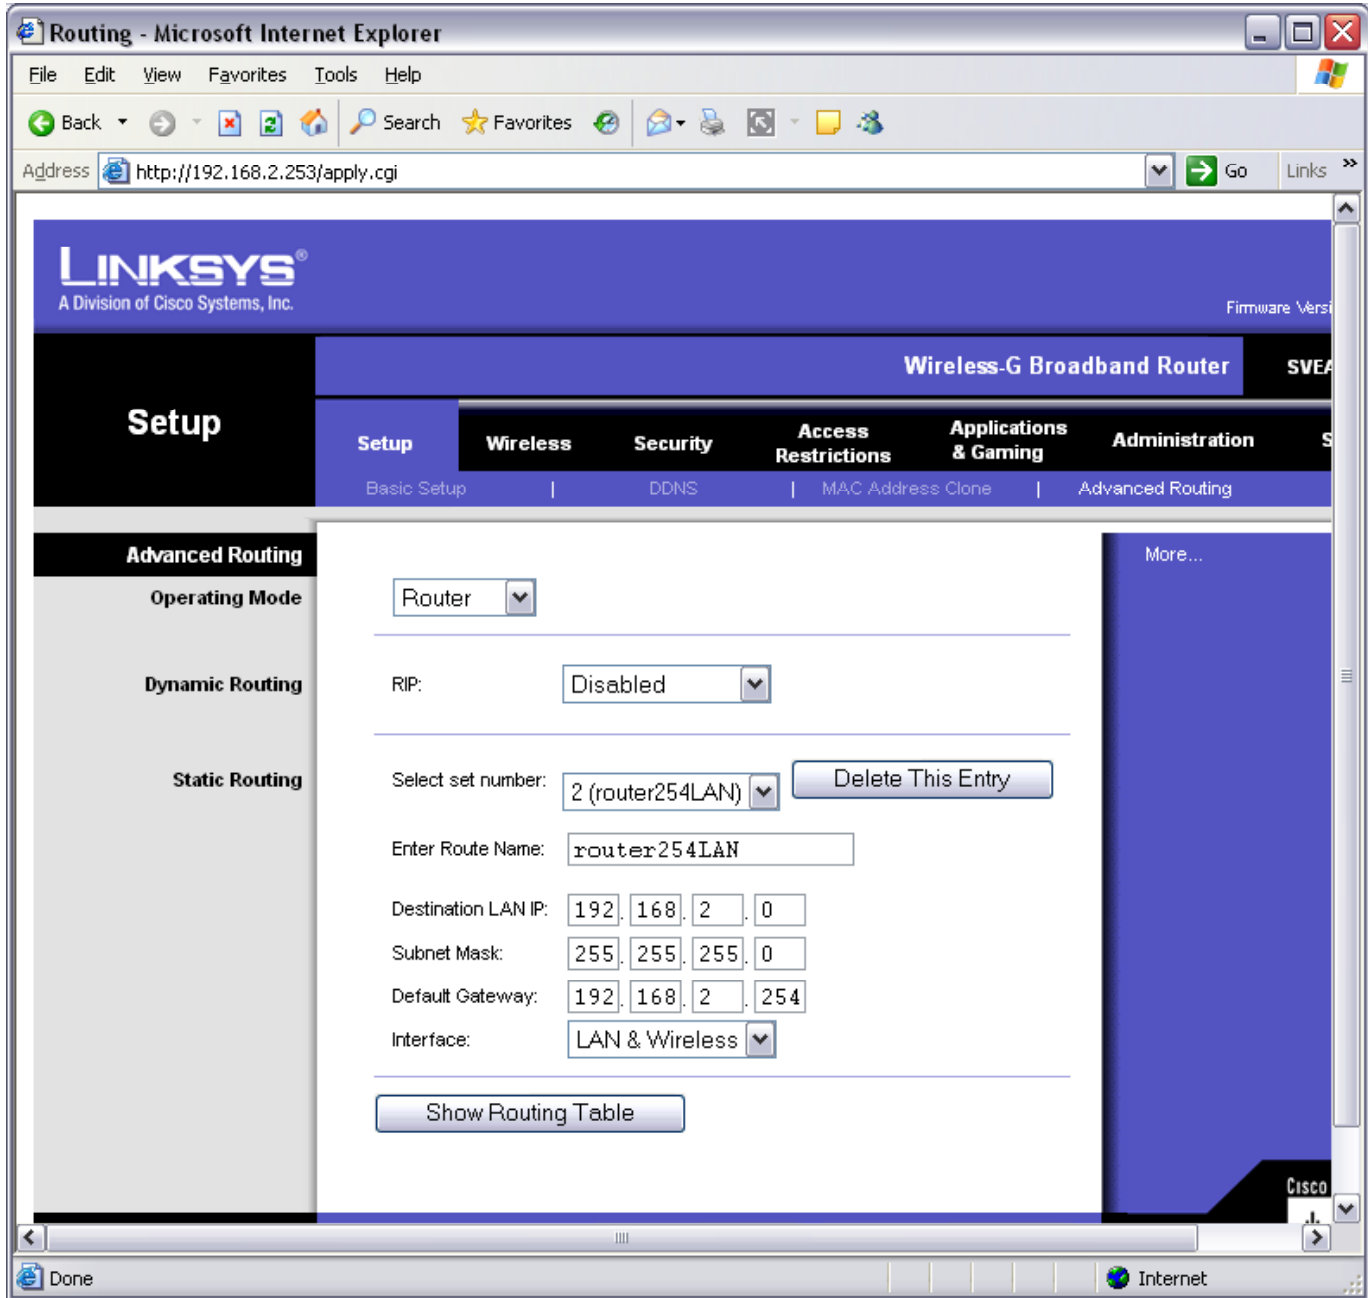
Routing - Microsoft Internet Explorer

File Edit View Favorites Tools Help

Back Search Favorites

Address http://192.168.2.253/apply.cgi Go Links

LINKSYS®
A Division of Cisco Systems, Inc.

Firmware Versi

Wireless-G Broadband Router SVEA

Setup

Setup Wireless Security Access Restrictions Applications & Gaming Administration S

Basic Setup | DDNS | MAC Address Clone | Advanced Routing

Advanced Routing

Operating Mode Router

Dynamic Routing RIP: Disabled

Static Routing Select set number: 2 (router254LAN) Delete This Entry

Enter Route Name: router254LAN

Destination LAN IP: 192 . 168 . 2 . 0

Subnet Mask: 255 . 255 . 255 . 0

Default Gateway: 192 . 168 . 2 . 254

Interface: LAN & Wireless

Show Routing Table

More...

Cisco

Done Internet